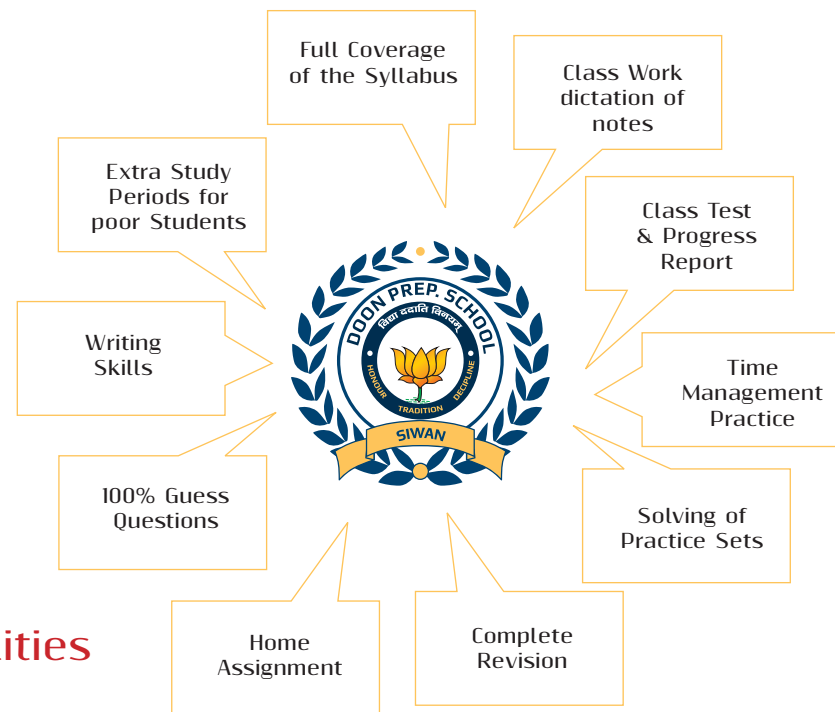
Full Coverage of the Syllabus

Class Work dictation of notes

Extra Study Periods for poor Students

Class Test & Progress Report

DOON PREP. SCHOOL

विद्या ददाति विनयम्

HONOUR TRADITION DECIPLINE

SIWAN

Writing Skills

Time Management Practice

100% Guess Questions

Solving of Practice Sets

ities

Home Assignment

Complete Revision